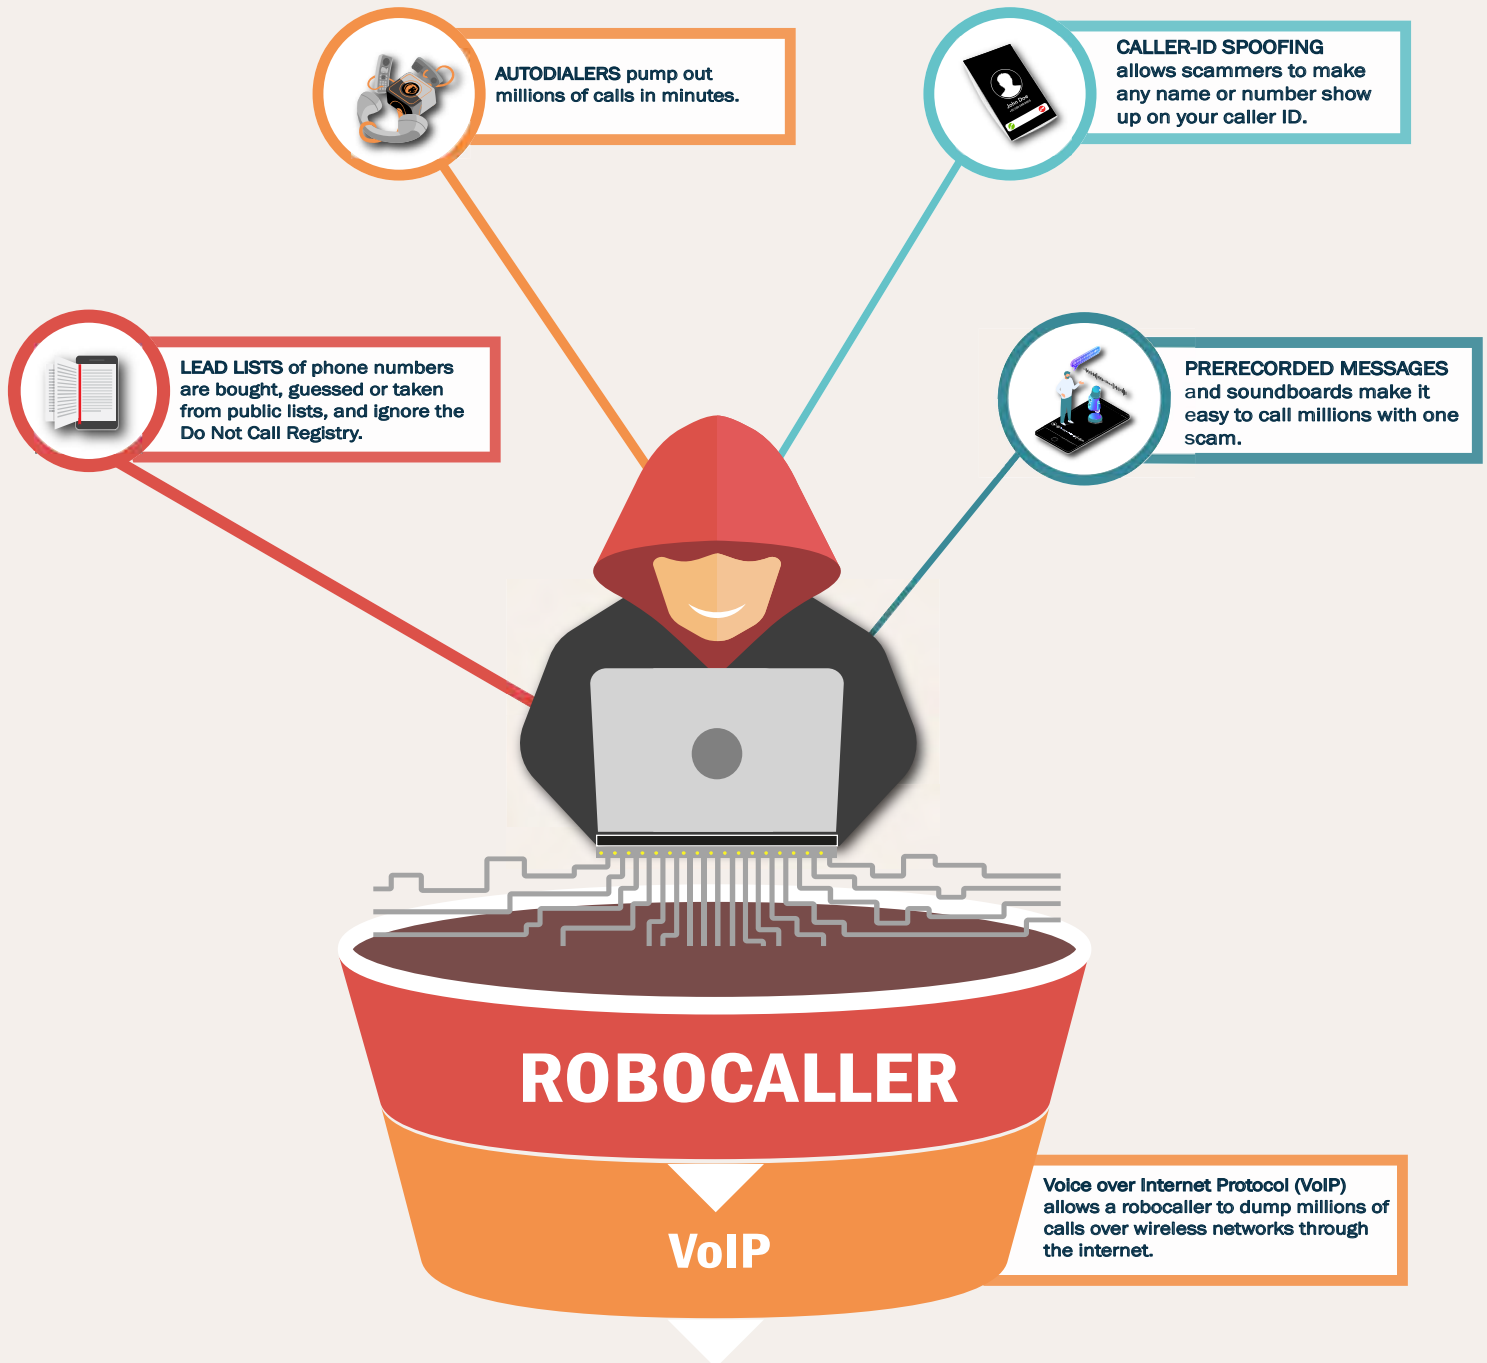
AUTODIALERS pump out millions of calls in minutes.

CALLER-ID SPOOFING allows scammers to make any name or number show up on your caller ID.

LEAD LISTS of phone numbers are bought, guessed or taken from public lists, and ignore the Do Not Call Registry.

PRERECORDED MESSAGES and soundboards make it easy to call millions with one scam.

ROBOCALLER

VoIP

Voice over Internet Protocol (VoIP) allows a robocaller to dump millions of calls over wireless networks through the internet.